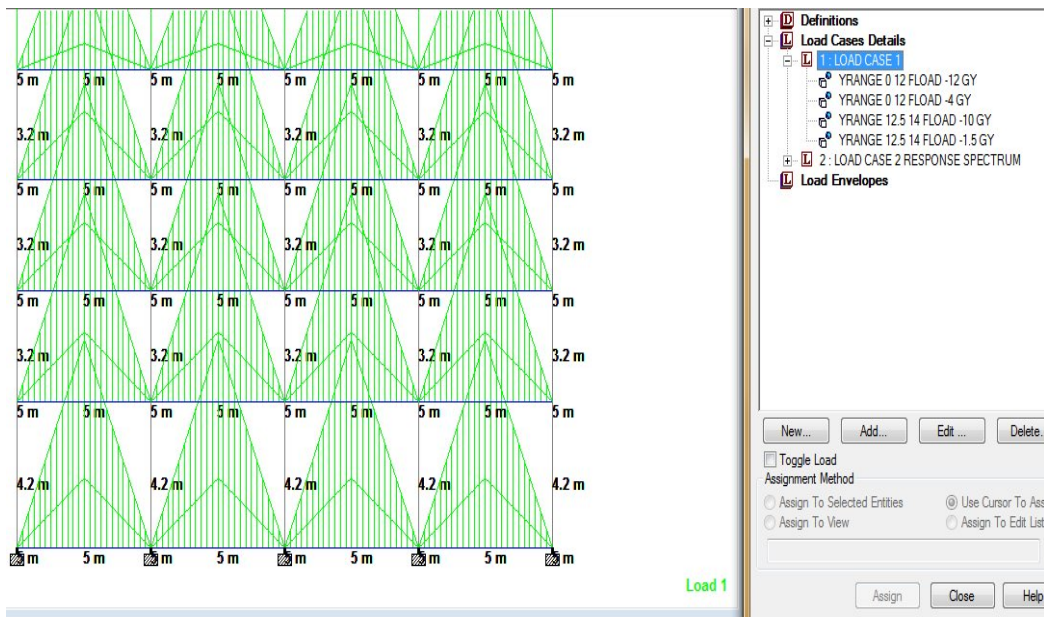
5 m 5 m 5 m 5 m 5 m 5 m 5 m 5 m 5 m

3.2 m 3.2 m 3.2 m 3.2 m 3.2 m

5 m 5 m 5 m 5 m 5 m 5 m 5 m 5 m 5 m

3.2 m 3.2 m 3.2 m 3.2 m 3.2 m

5 m 5 m 5 m 5 m 5 m 5 m 5 m 5 m 5 m

3.2 m 3.2 m 3.2 m 3.2 m 3.2 m

5 m 5 m 5 m 5 m 5 m 5 m 5 m 5 m 5 m

4.2 m 4.2 m 4.2 m 4.2 m 4.2 m

5 m 5 m 5 m 5 m 5 m 5 m 5 m 5 m 5 m

Load 1

Definitions
Load Cases Details
1 : LOAD CASE 1
YRANGE 0 12 FLOAD -12 GY
YRANGE 0 12 FLOAD -4 GY
YRANGE 12.5 14 FLOAD -10 GY
YRANGE 12.5 14 FLOAD -1.5 GY
2 : LOAD CASE 2 RESPONSE SPECTRUM
Load Envelopes

New... Add... Edit ... Delete.

Toggle Load
Assignment Method
Assign To Selected Entities
Use Cursor To Ass
Assign To View
Assign To Edit List

Assign Close Help